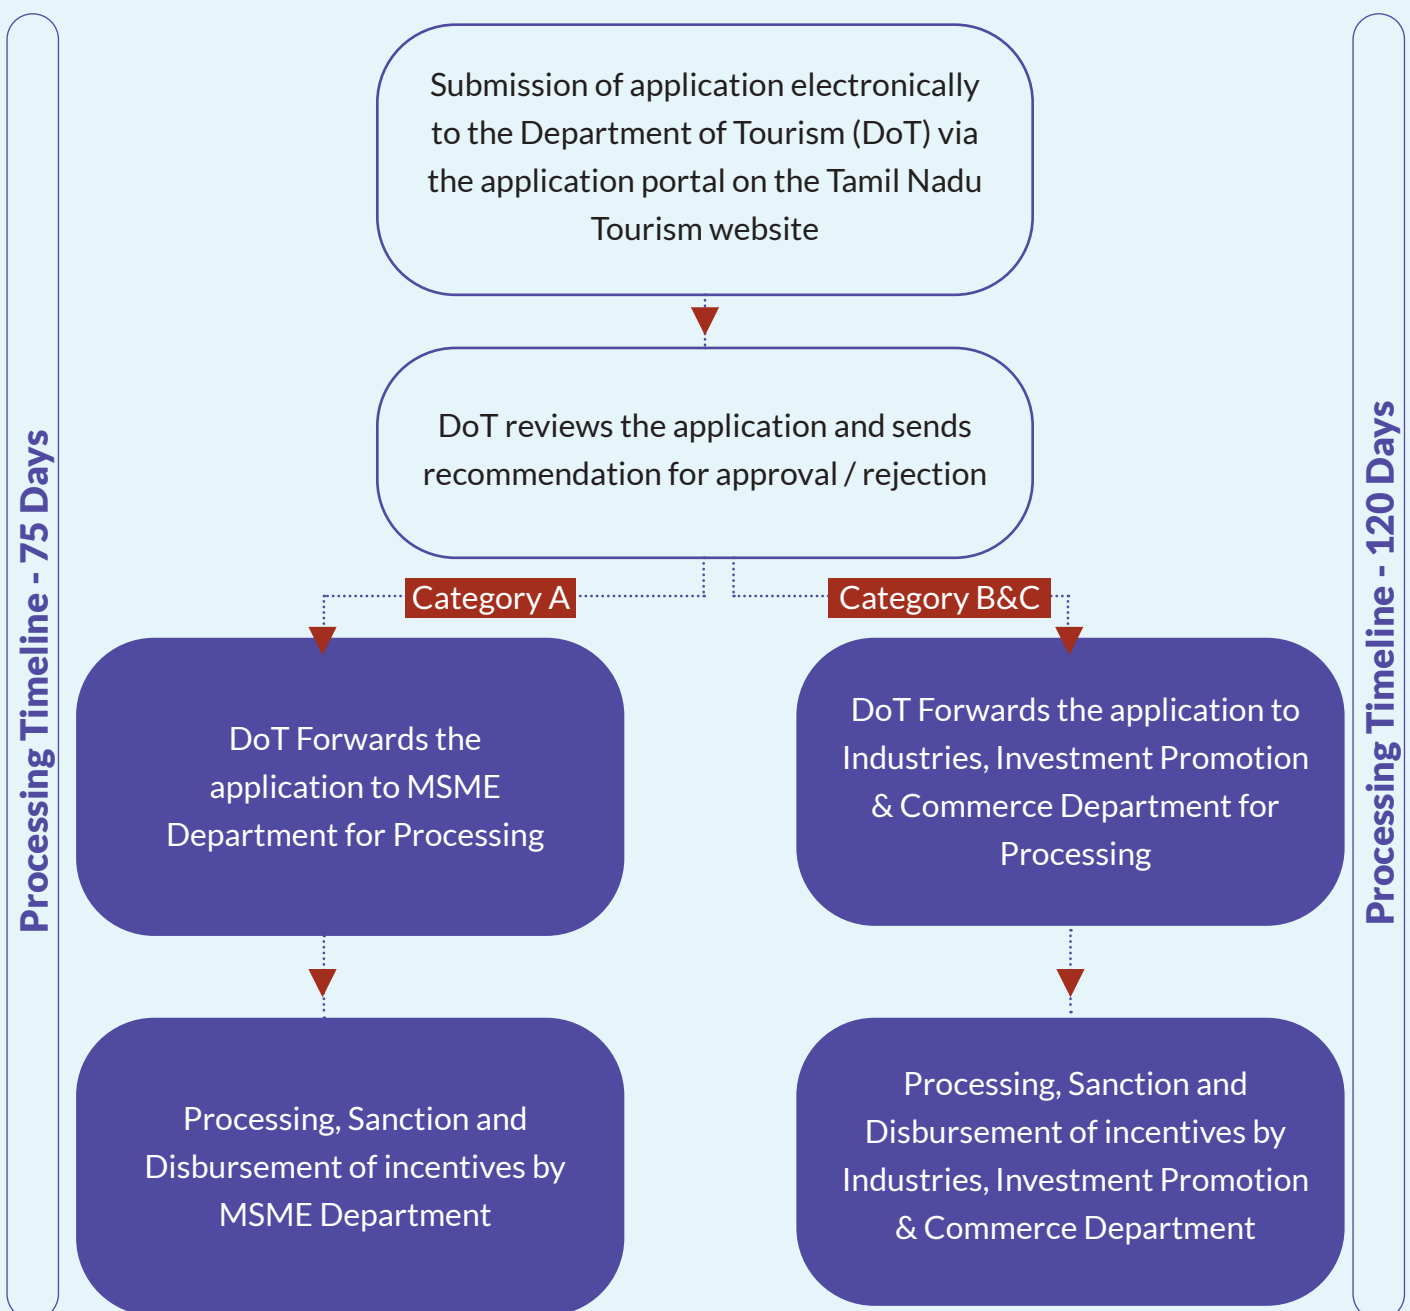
Processing Timeline - 75 Days

Submission of application electronically to the Department of Tourism (DoT) via the application portal on the Tamil Nadu Tourism website

DoT reviews the application and sends recommendation for approval / rejection

Category A

Category B&C

DoT Forwards the application to MSME Department for Processing

Processing, Sanction and Disbursement of incentives by MSME Department

DoT Forwards the application to Industries, Investment Promotion & Commerce Department for Processing

Processing, Sanction and Disbursement of incentives by Industries, Investment Promotion & Commerce Department

Processing Timeline - 120 Days